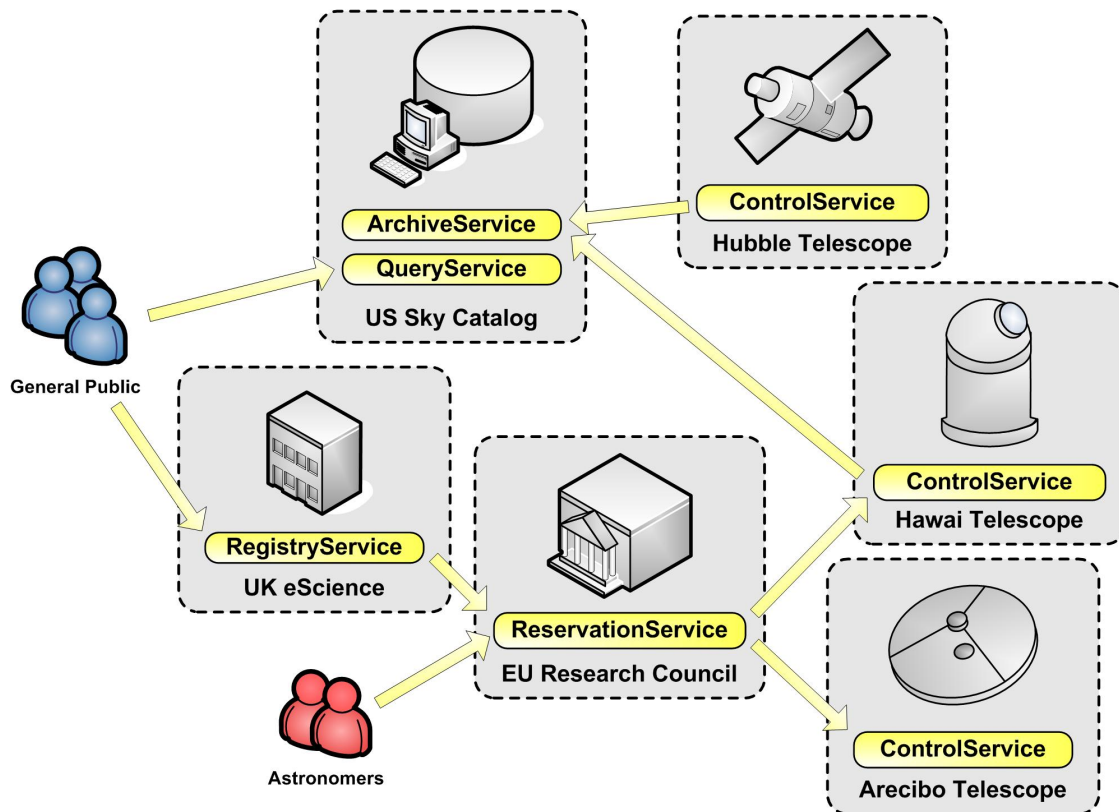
ArchiveService
QueryService
US Sky Catalog

ControlService
Hubble Telescope

General Public

RegistryService
UK eScience

ReservationService
EU Research Council

ControlService
Hawai Telescope

ControlService
Arecibo Telescope

Astronomers